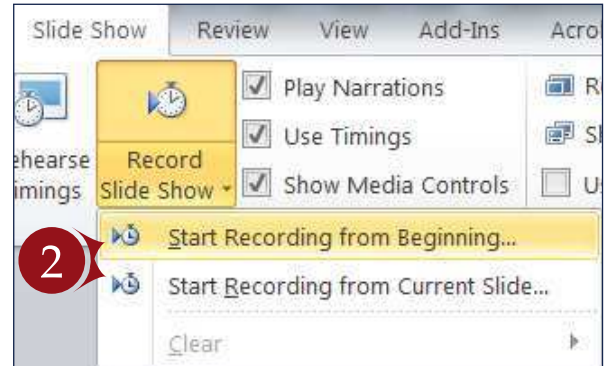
Slide Show Review View Add-Ins Acro

ehearse imings

Record Slide Show

Play Narrations

Use Timings

Show Media Controls

R

Sl

U

2

Start Recording from Beginning...

Start Recording from Current Slide...

Clear